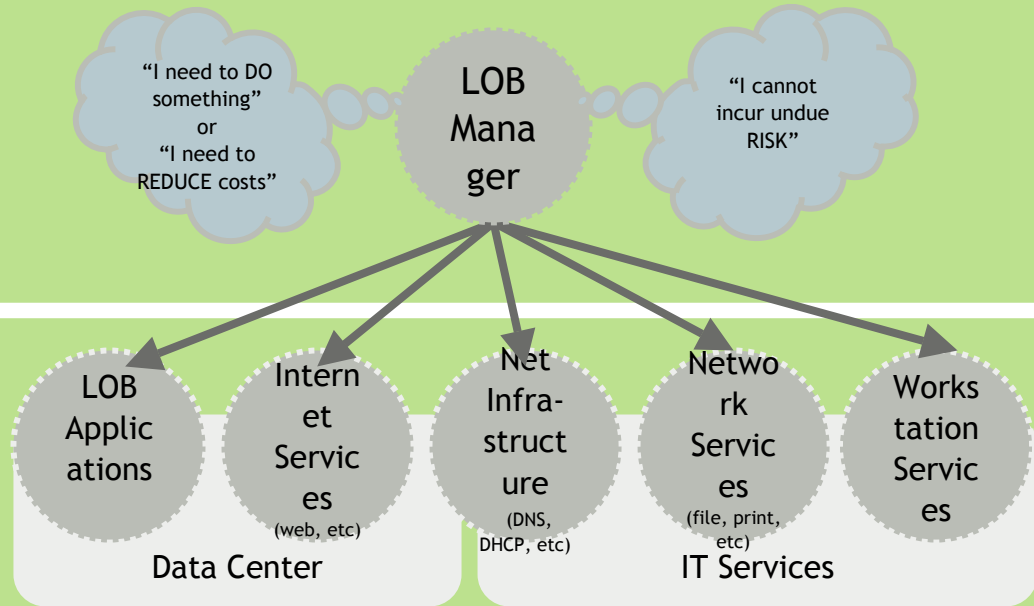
“I need to DO something” or “I need to REDUCE costs”

LOB Mana ger

“I cannot incur undue RISK”

LOB Applic ations

Intern et Servic es
(web, etc)

Net Infra- struct ure
(DNS, DHCP, etc)

Netwo rk Servic es
(file, print, etc)

Works tation Servic es

Data Center

IT Services